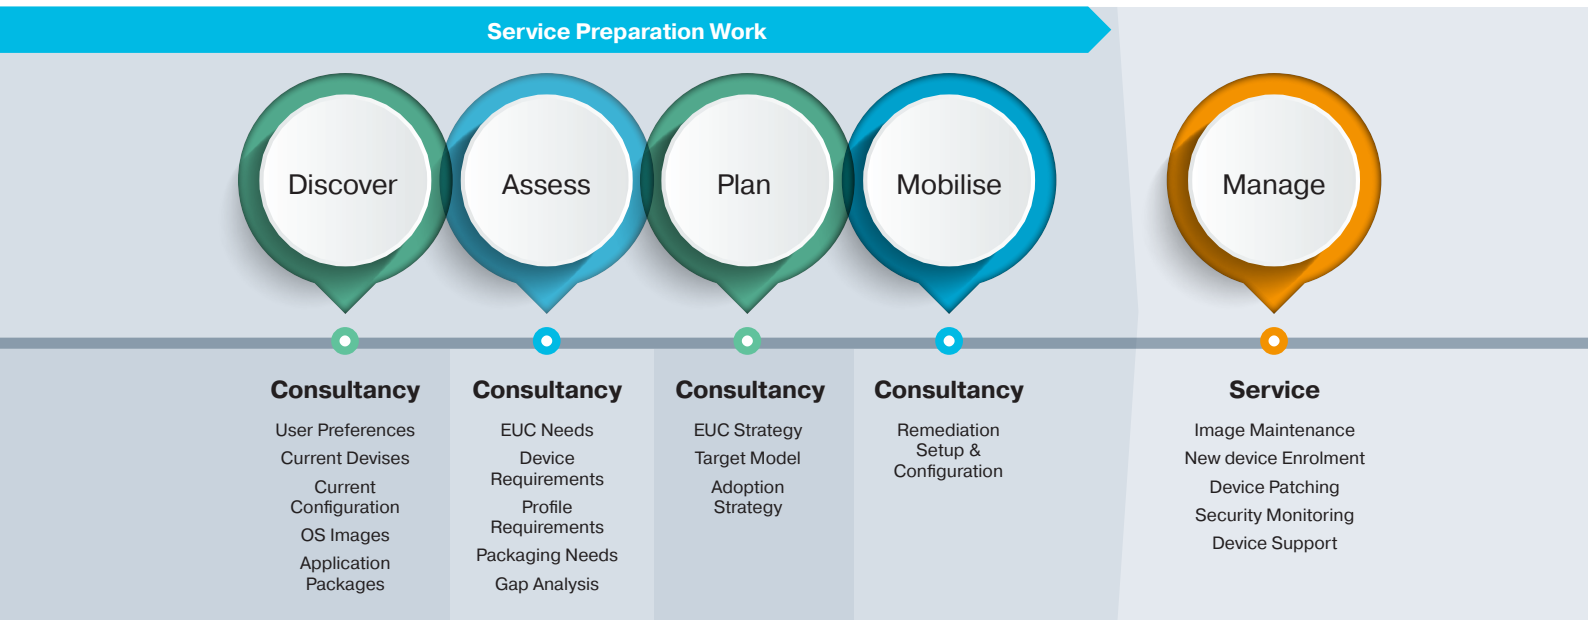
Service Preparation Work

Discover

Assess

Plan

Mobilise

Manage

Consultancy

User Preferences

Current Devises

Current Configuration

OS Images

Application Packages

Consultancy

EUC Needs

Device Requirements

Profile Requirements

Packaging Needs

Gap Analysis

Consultancy

EUC Strategy

Target Model

Adoption Strategy

Consultancy

Remediation Setup & Configuration

Service

Image Maintenance

New device Enrolment

Device Patching

Security Monitoring

Device Support